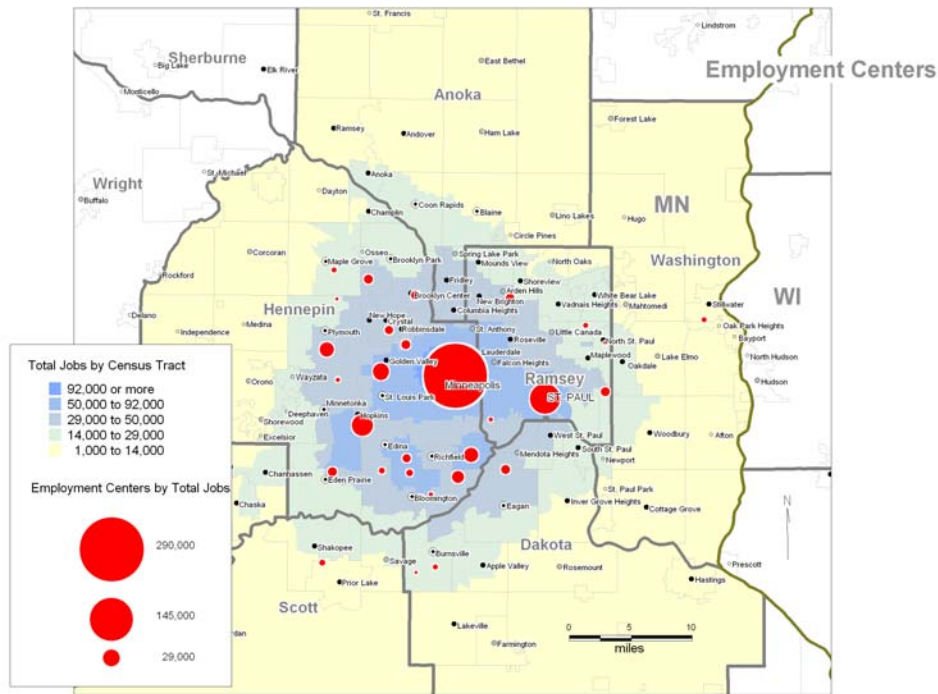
Employment Centers

St. Francis
Lindstrom
Sherburne
Big Lake
Elk River
East Bethel
Monticello
Anoka
Forest Lake
Ramsey
Andover
Ham Lake
Wright
St. Michael
Anoka
Dayton
Champlin
Coon Rapids
Blaine
Lino Lakes
MN
Hugo
Buffalo
Circle Pines
Corcoran
Maple Grove
Osseo
Brooklyn Park
Spring Lake Park
Mounds View
North Oaks
Washington
Rockford
Fridley
Shoreview
Arden Hills
Brooklyn Center
New Brighton
White Bear Lake
Vadnais Heights
Mahtomedi
Stillwater
WI
Hennepin
Columbia Heights
Delano
Plymouth
New Hope
Crystal
Robbinsdale
St. Anthony
Roseville
Little Canada
Oak Park Heights
Independence
Medina
North St. Paul
Bayport
Golden Valley
Lauderdale
Falcon Heights
Maplewood
Lake Elmo
North Hudson
Orono
Wayzata
Minneapolis
Ramsey
Oakdale
Hudson
St. Louis Park
ST. PAUL
Minnetonka
Deephaven
Hopkins
Shorewood
Excelsior
West St. Paul
Woodbury
Afton
South St. Paul
Edina
Richfield
Mendota Heights
Newport
Chanhassen
Eden Prairie
Bloomington
Chaska
Eagan
St. Paul Park
Inver Grove Heights
Cottage Grove
N
Shakopee
Savage
Burnsville
Dakota
Prior Lake
Apple Valley
Rosemount
Prescott
Hastings
Scott
Lakeville
Farmington
0
5
10
miles

Total Jobs by Census Tract
92,000 or more
50,000 to 92,000
29,000 to 50,000
14,000 to 29,000
1,000 to 14,000

Employment Centers by Total Jobs
290,000
145,000
29,000